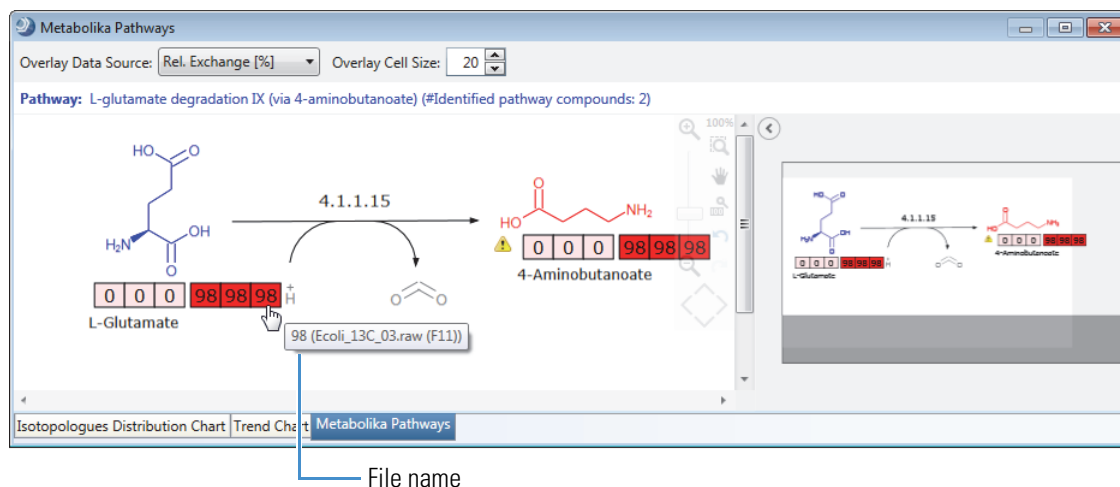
Metabolika Pathways

Overlay Data Source: Rel. Exchange [%] Overlay Cell Size: 20

Pathway: L-glutamate degradation IX (via 4-aminobutanoate) (#Identified pathway compounds: 2)

HO O

$H_2N$ OH

O

4.1.1.15

HO O $NH_2$

0 0 0 98 98 98

4-Aminobutanoate

0 0 0 98 98 98 + H

O O

L-Glutamate

98 (Ecoli_13C_03.raw (F11))

100%

4.1.1.15

L-Glutamate

4-Aminobutanoate

Isotopologues Distribution Chart | Trend Chart | Metabolika Pathways

File name